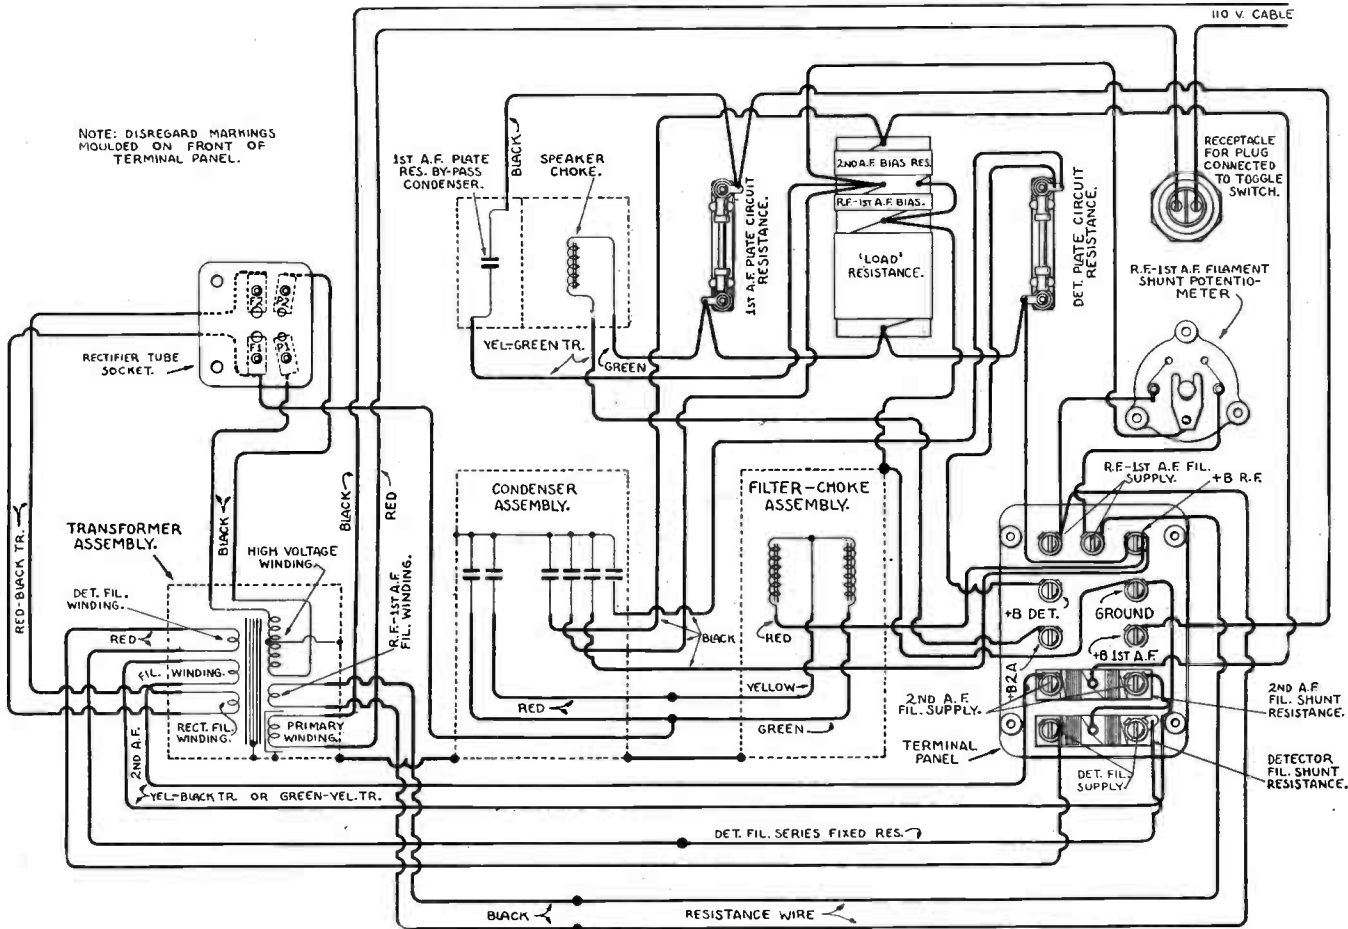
110 V. CABLE

NOTE: DISREGARD MARKINGS MOULDED ON FRONT OF TERMINAL PANEL.

1ST A.F. PLATE RES. BY-PASS CONDENSER.

BLACK

SPEAKER CHOKE.

1ST A.F. PLATE CIRCUIT RESISTANCE.

2ND A.F. BIAS RES.

R.F.-1ST A.F. BIAS.

'LOAD' RESISTANCE.

DET. PLATE CIRCUIT RESISTANCE.

RECEPTACLE FOR PLUG CONNECTED TO TOGGLE SWITCH.

R.F.-1ST A.F. FILAMENT SHUNT POTENTIOMETER

F2 P2 F1 P1

RECTIFIER TUBE SOCKET.

YEL-GREEN TR.

GREEN

RED-BLACK TR.

TRANSFORMER ASSEMBLY.

BLACK

HIGH VOLTAGE WINDING.

BLACK

RED

R.F.-1ST A.F. FIL. WINDING.

CONDENSER ASSEMBLY.

FILTER-CHOKE ASSEMBLY.

R.F.-1ST A.F. FIL. SUPPLY.

+B R.F.

DET. FIL. WINDING.

RED

FIL. WINDING.

RECT. FIL. WINDING.

PRIMARY WINDING.

2ND A.F.

BLACK

RED

+B DET.

GROUND

+B 1ST A.F.

+B2A

YELLOW

RED

GREEN

2ND A.F. FIL. SUPPLY.

TERMINAL PANEL

2ND A.F. FIL. SHUNT RESISTANCE.

DETECTOR FIL. SHUNT RESISTANCE.

DET. FIL. SUPPLY.

YEL-BLACK TR. OR GREEN-YEL. TR.

DET. FIL. SERIES FIXED RES.

BLACK

RESISTANCE WIRE